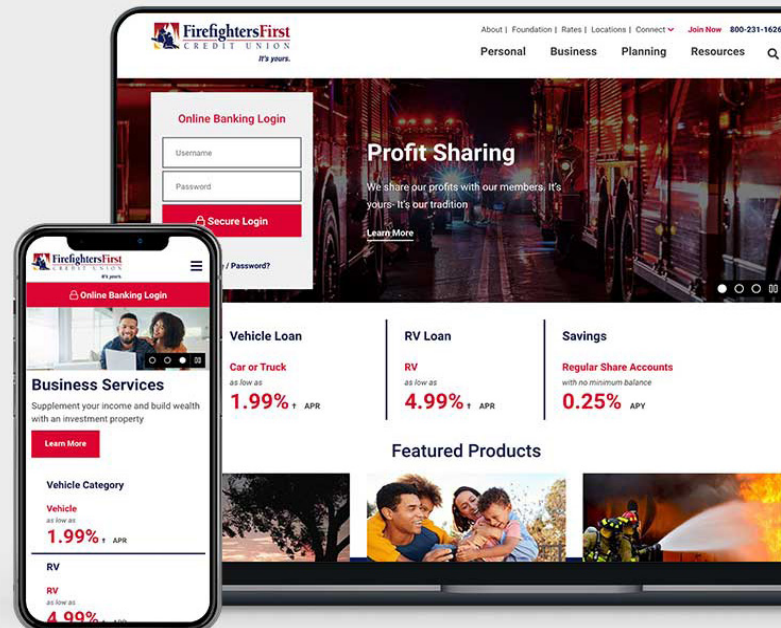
FirefightersFirst
CREDIT UNION
It's yours.

About | Foundation | Rates | Locations | Connect Join Now 800-231-1626

Personal Business Planning Resources

Online Banking Login

Username

Password

Secure Login

/ Password?

Profit Sharing

We share our profits with our members. It's yours- It's our tradition

Learn More

Vehicle Loan
Car or Truck
as low as
1.99% † APR

RV Loan
RV
as low as
4.99% † APR

Savings
Regular Share Accounts
with no minimum balance
0.25% APY

Featured Products

FirefightersFirst
CREDIT UNION
It's yours

Online Banking Login

Business Services

Supplement your income and build wealth with an investment property

Learn More

Vehicle Category

Vehicle
as low as
1.99% † APR

RV

RV
as low as
4.99% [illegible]